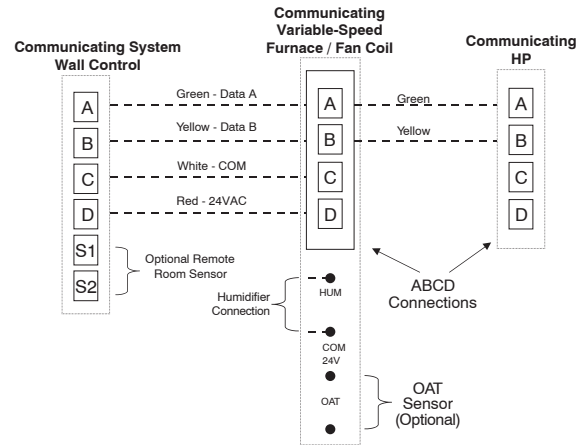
Communicating System Wall Control

Communicating Variable-Speed Furnace / Fan Coil

Communicating HP

A
B
C
D
S1
S2

Green - Data A
Yellow - Data B
White - COM
Red - 24VAC

A
B
C
D

Green
Yellow

A
B
C
D

Optional Remote Room Sensor

Humidifier Connection

HUM

COM 24V

OAT

ABCD Connections

OAT Sensor (Optional)